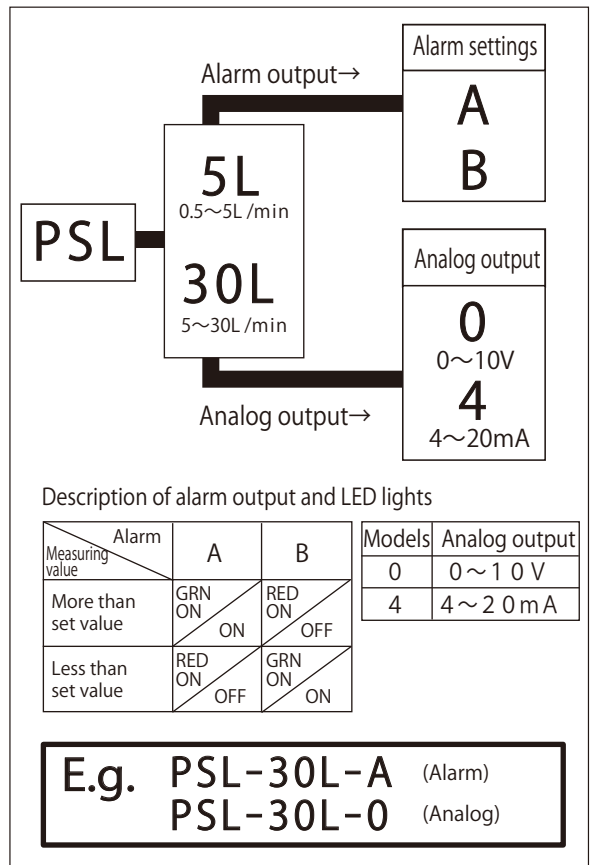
Alarm settings

Alarm output→

A

B

PSL

5L
0.5〜5L /min

30L
5〜30L /min

Analog output

0
0〜10V

4
4〜20mA

Analog output→

Description of alarm output and LED lights

| Alarm / Measuring value | A | B |
|---|---|---|
| More than set value | GRN ON / ON | RED ON / OFF |
| Less than set value | RED ON / OFF | GRN ON / ON |

| Models | Analog output |
|---|---|
| 0 | 0〜1 0 V |
| 4 | 4〜2 0 m A |

E.g. PSL-30L-A (Alarm)
PSL-30L-0 (Analog)